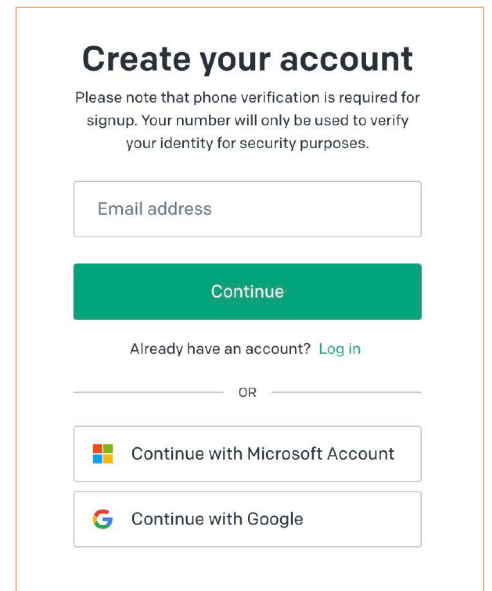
Create your account

Please note that phone verification is required for signup. Your number will only be used to verify your identity for security purposes.

Email address

Continue

Already have an account? Log in

OR

Continue with Microsoft Account

Continue with Google